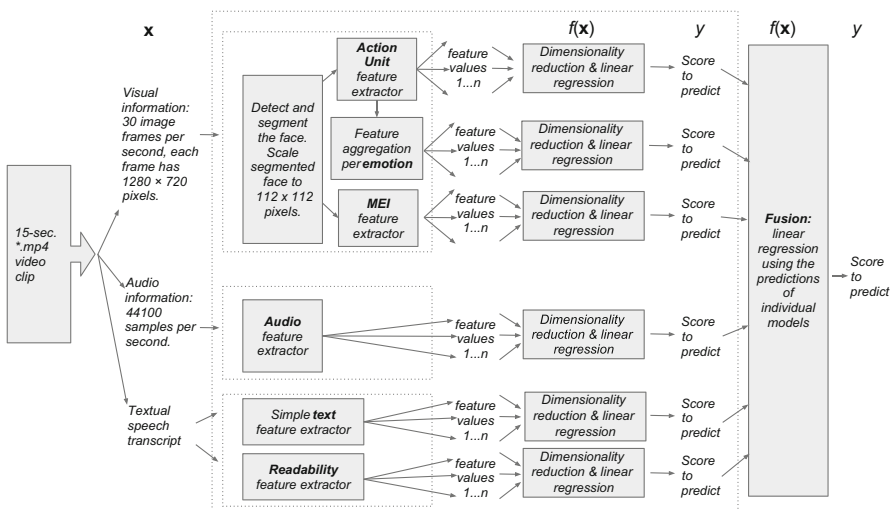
**x**

$f(\mathbf{x})$ $y$ $f(\mathbf{x})$ $y$

15-sec. *.mp4 video clip

Visual information: 30 image frames per second, each frame has 1280 × 720 pixels.

Audio information: 44100 samples per second.

Textual speech transcript

Detect and segment the face. Scale segmented face to 112 x 112 pixels.

**Action Unit** feature extractor

Feature aggregation per **emotion**

**MEI** feature extractor

**Audio** feature extractor

Simple **text** feature extractor

**Readability** feature extractor

feature values 1...n

feature values 1...n

feature values 1...n

feature values 1...n

feature values 1...n

feature values 1...n

Dimensionality reduction & linear regression

Dimensionality reduction & linear regression

Dimensionality reduction & linear regression

Dimensionality reduction & linear regression

Dimensionality reduction & linear regression

Dimensionality reduction & linear regression

Score to predict

Score to predict

Score to predict

Score to predict

Score to predict

Score to predict

**Fusion:** linear regression using the predictions of individual models

Score to predict